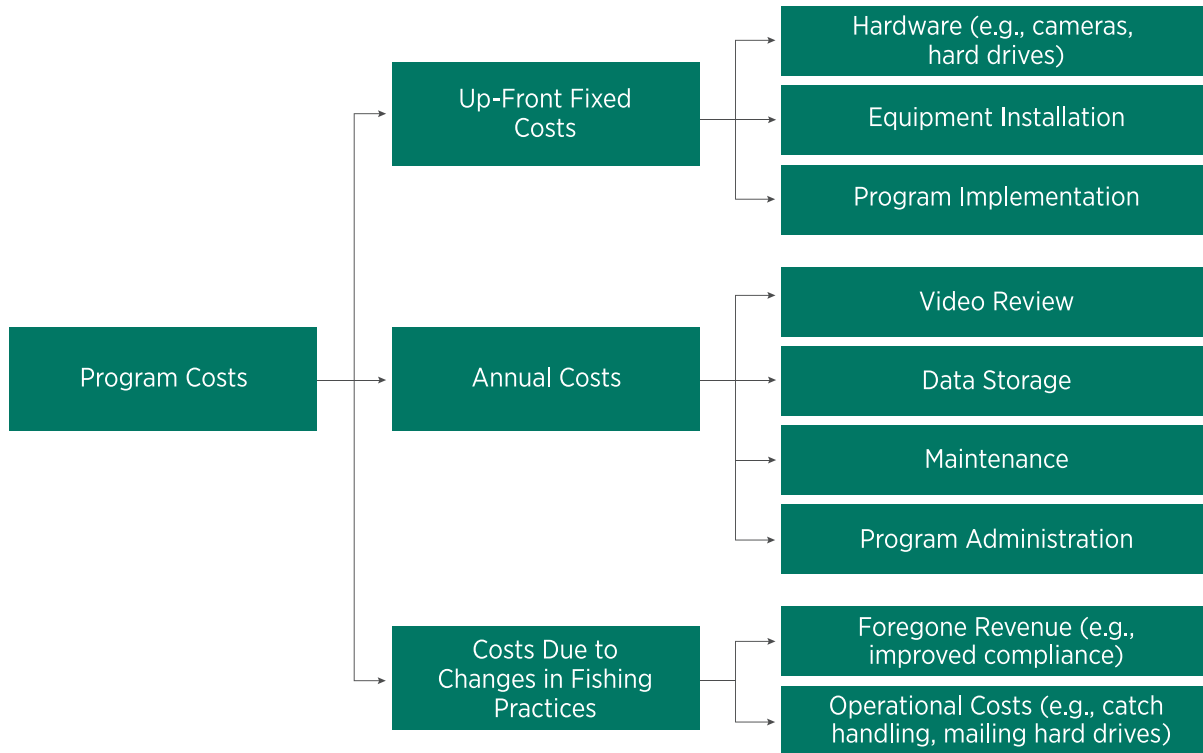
Program Costs

Up-Front Fixed Costs

Hardware (e.g., cameras, hard drives)

Equipment Installation

Program Implementation

Annual Costs

Video Review

Data Storage

Maintenance

Program Administration

Costs Due to Changes in Fishing Practices

Foregone Revenue (e.g., improved compliance)

Operational Costs (e.g., catch handling, mailing hard drives)